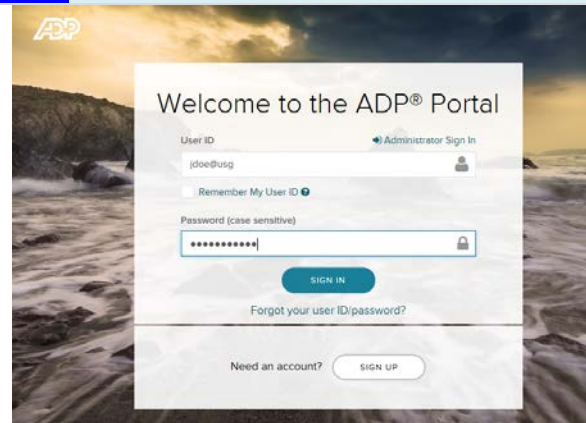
ADP

Welcome to the ADP® Portal

User ID

Administrator Sign In

jdoe@usg

Remember My User ID

Password (case sensitive)

•••••••••••

SIGN IN

Forgot your user ID/password?

Need an account?

SIGN UP